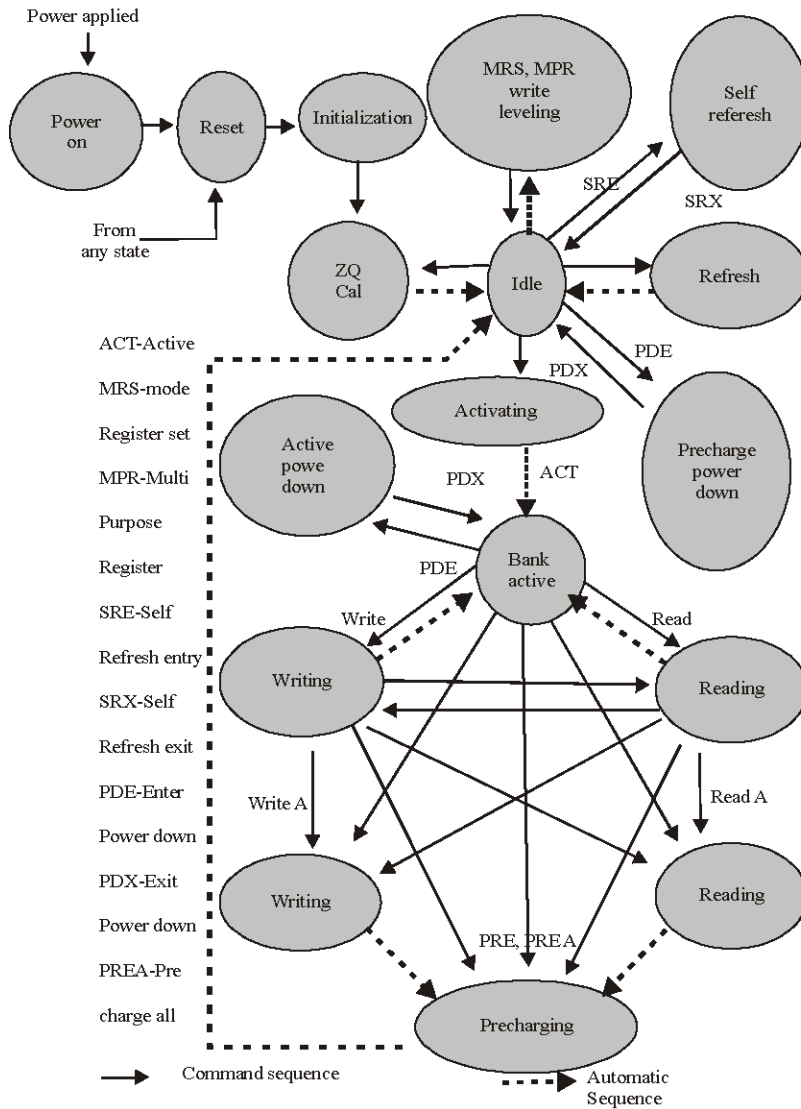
Power applied

Power on

Reset

Initialization

MRS, MPR write leveling

Self referesh

SRE

SRX

From any state

ZQ Cal

Idle

Refresh

ACT-Active

MRS-mode

Register set

MPR-Multi

Purpose

Register

SRE-Self

Refresh entry

SRX-Self

Refresh exit

PDE-Enter

Power down

PDX-Exit

Power down

PREA-Pre

charge all

PDE

PDX

Activating

Active powe down

PDX

ACT

Precharge power down

PDE

Bank active

Write

Read

Writing

Reading

Write A

Read A

Writing

Reading

PRE, PREA

Precharging

Command sequence

Automatic Sequence